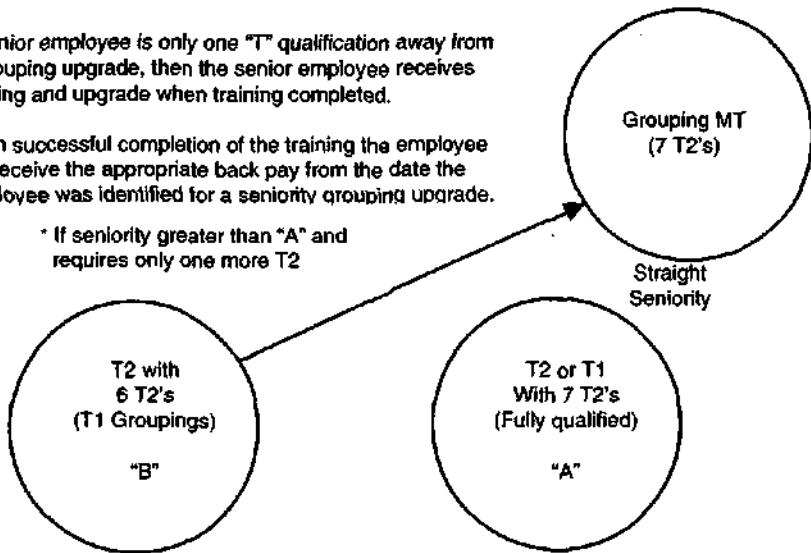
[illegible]enior employee is only one "T" qualification away from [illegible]ouping upgrade, then the senior employee receives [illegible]ing and upgrade when training completed.

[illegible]n successful completion of the training the employee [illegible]eceive the appropriate back pay from the date the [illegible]loyee was identified for a seniority grouping upgrade.

* If seniority greater than "A" and requires only one more T2

Grouping MT
(7 T2's)

Straight Seniority

T2 with
6 T2's
(T1 Groupings)

"B"

T2 or T1
With 7 T2's
(Fully qualified)

"A"